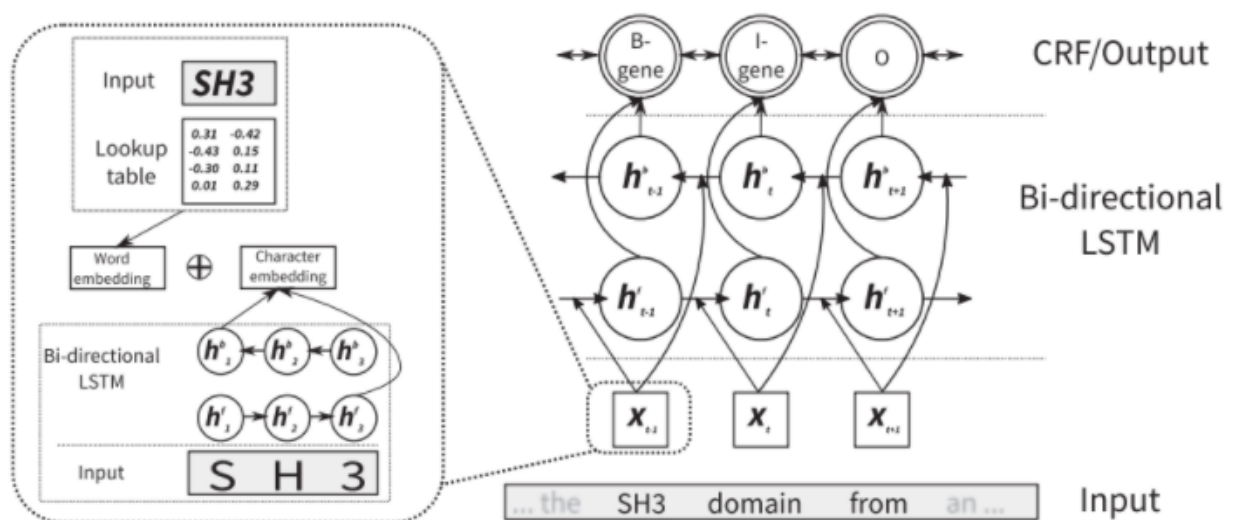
Input SH3

Lookup table

| 0.31 | -0.42 |
|---|---|
| -0.43 | 0.15 |
| -0.30 | 0.11 |
| 0.01 | 0.29 |

Word embedding $\oplus$ Character embedding

Bi-directional LSTM

$h^b_1$ $h^b_2$ $h^b_3$

$h^f_1$ $h^f_2$ $h^f_3$

Input S H 3

B-gene I-gene O

CRF/Output

$h^b_{t-1}$ $h^b_t$ $h^b_{t+1}$

Bi-directional LSTM

$h^f_{t-1}$ $h^f_t$ $h^f_{t+1}$

$x_{t-1}$ $x_t$ $x_{t+1}$

... the SH3 domain from an ...

Input